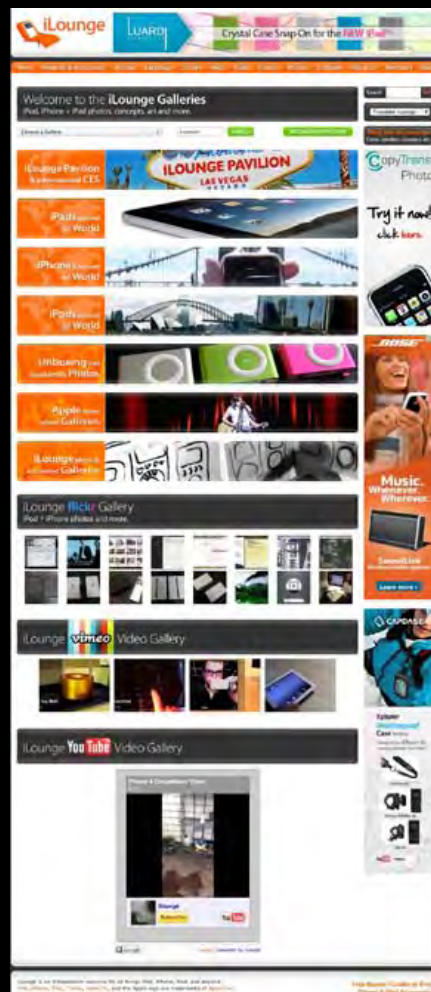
iLounge

LUARDI Crystal Case Snap On for the NEW iPad

Welcome to the iLounge Galleries
iPod, iPhone + iPad photos, concepts, art and more.

iLounge Pavilion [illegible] CES
ILOUNGE PAVILION LAS VEGAS

iPads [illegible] World

iPhones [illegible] World

iPods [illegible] World

Unboxing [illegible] Photos

Apple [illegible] Galleries

iLounge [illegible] Galleries

iLounge flickr Gallery
iPod + iPhone photos and more.

iLounge vimeo Video Gallery

iLounge YouTube Video Gallery

CopyTrans Photo

Try it now! click here.

BOSE

Music. Whenever. Wherever.

SoundLink

Learn more

Splash Waterproof Case

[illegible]